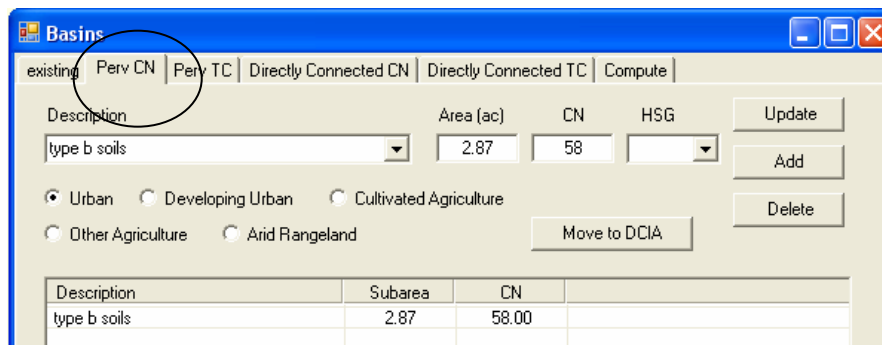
Basins

existing | Perv CN | Perv TC | Directly Connected CN | Directly Connected TC | Compute

Description
type b soils

Area (ac)
2.87

CN
58

HSG

Update

Add

Delete

Urban
Developing Urban
Cultivated Agriculture
Other Agriculture
Arid Rangeland

Move to DCIA

| Description | Subarea | CN |  |
|---|---|---|---|
| type b soils | 2.87 | 58.00 |  |